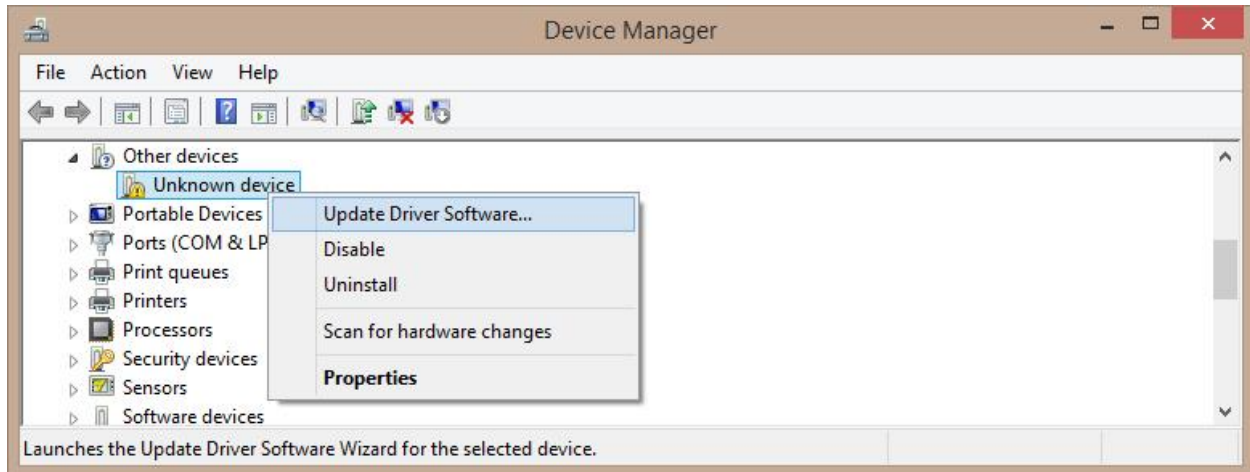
Device Manager

File Action View Help

Other devices
Unknown device
Portable Devices
Ports (COM & LP
Print queues
Printers
Processors
Security devices
Sensors
Software devices

Update Driver Software...
Disable
Uninstall
Scan for hardware changes
Properties

Launches the Update Driver Software Wizard for the selected device.